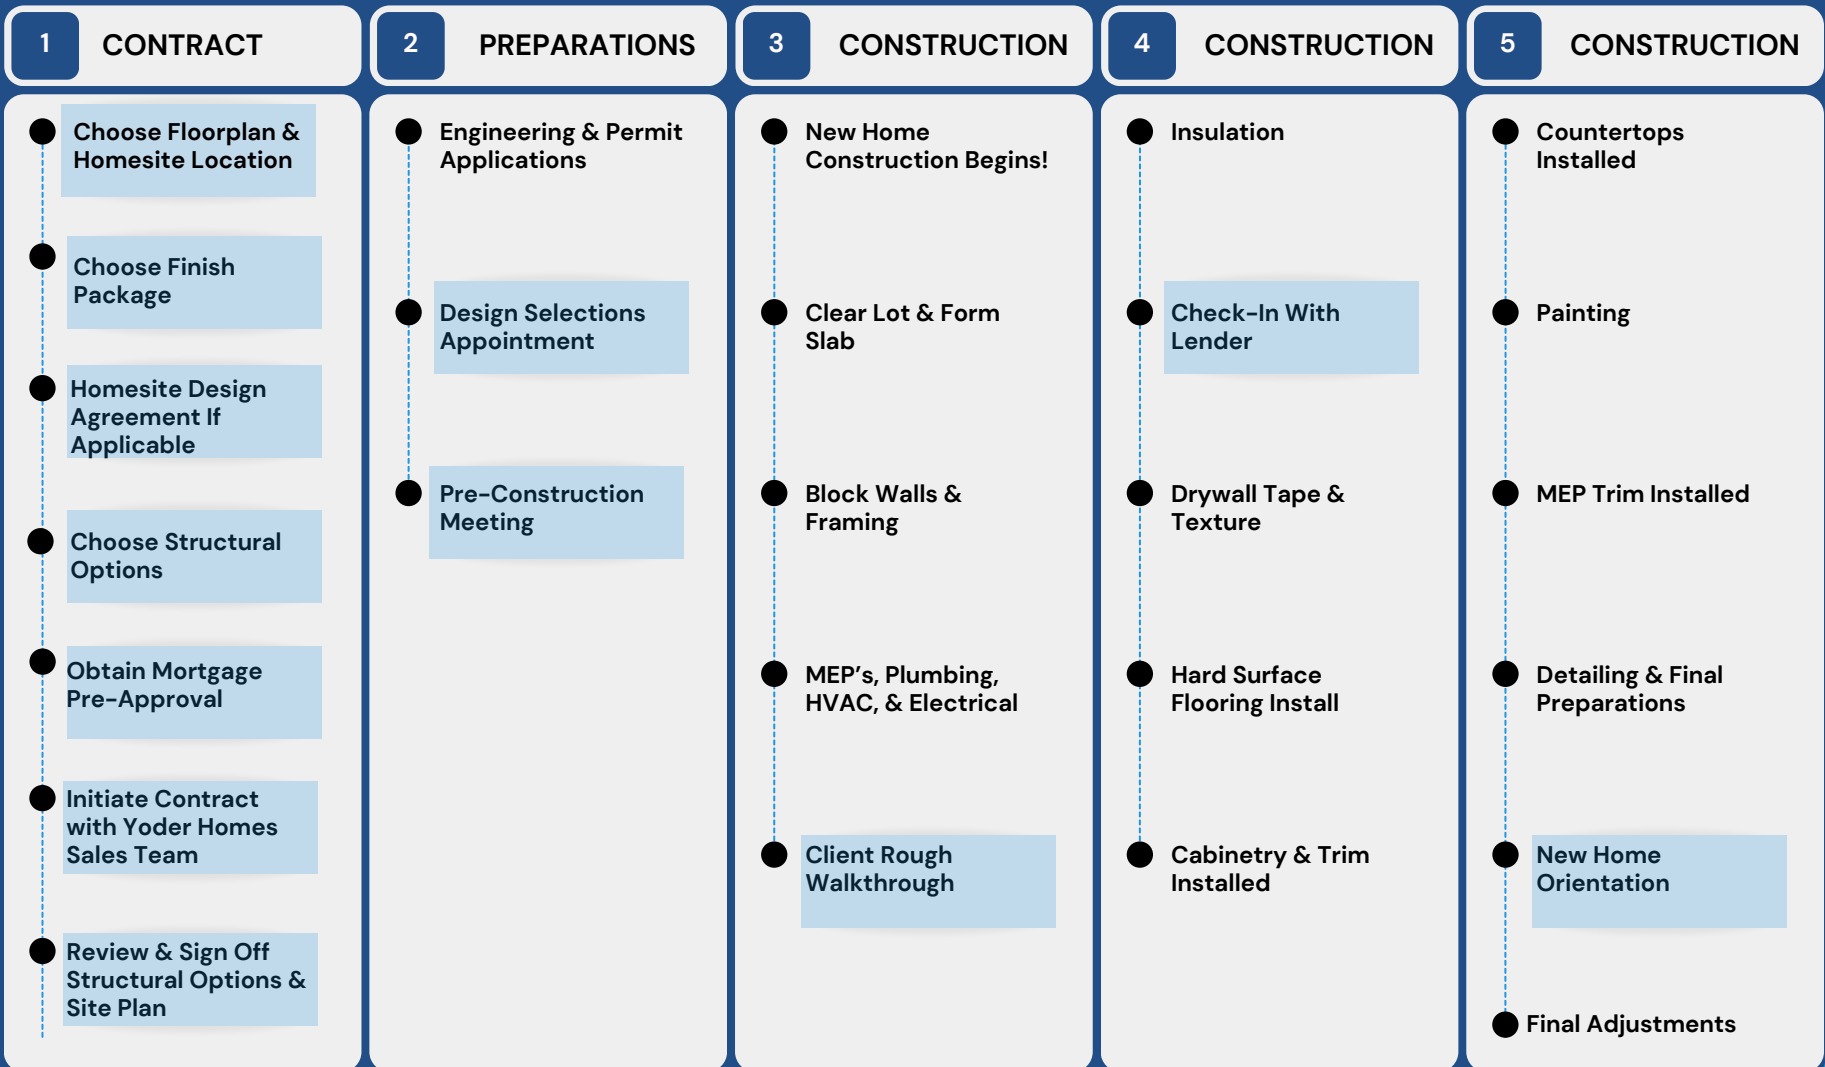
1 CONTRACT

Choose Floorplan & Homesite Location

Choose Finish Package

Homesite Design Agreement If Applicable

Choose Structural Options

Obtain Mortgage Pre-Approval

Initiate Contract with Yoder Homes Sales Team

Review & Sign Off Structural Options & Site Plan

2 PREPARATIONS

Engineering & Permit Applications

Design Selections Appointment

Pre-Construction Meeting

3 CONSTRUCTION

New Home Construction Begins!

Clear Lot & Form Slab

Block Walls & Framing

MEP's, Plumbing, HVAC, & Electrical

Client Rough Walkthrough

4 CONSTRUCTION

Insulation

Check-In With Lender

Drywall Tape & Texture

Hard Surface Flooring Install

Cabinetry & Trim Installed

5 CONSTRUCTION

Countertops Installed

Painting

MEP Trim Installed

Detailing & Final Preparations

New Home Orientation

Final Adjustments